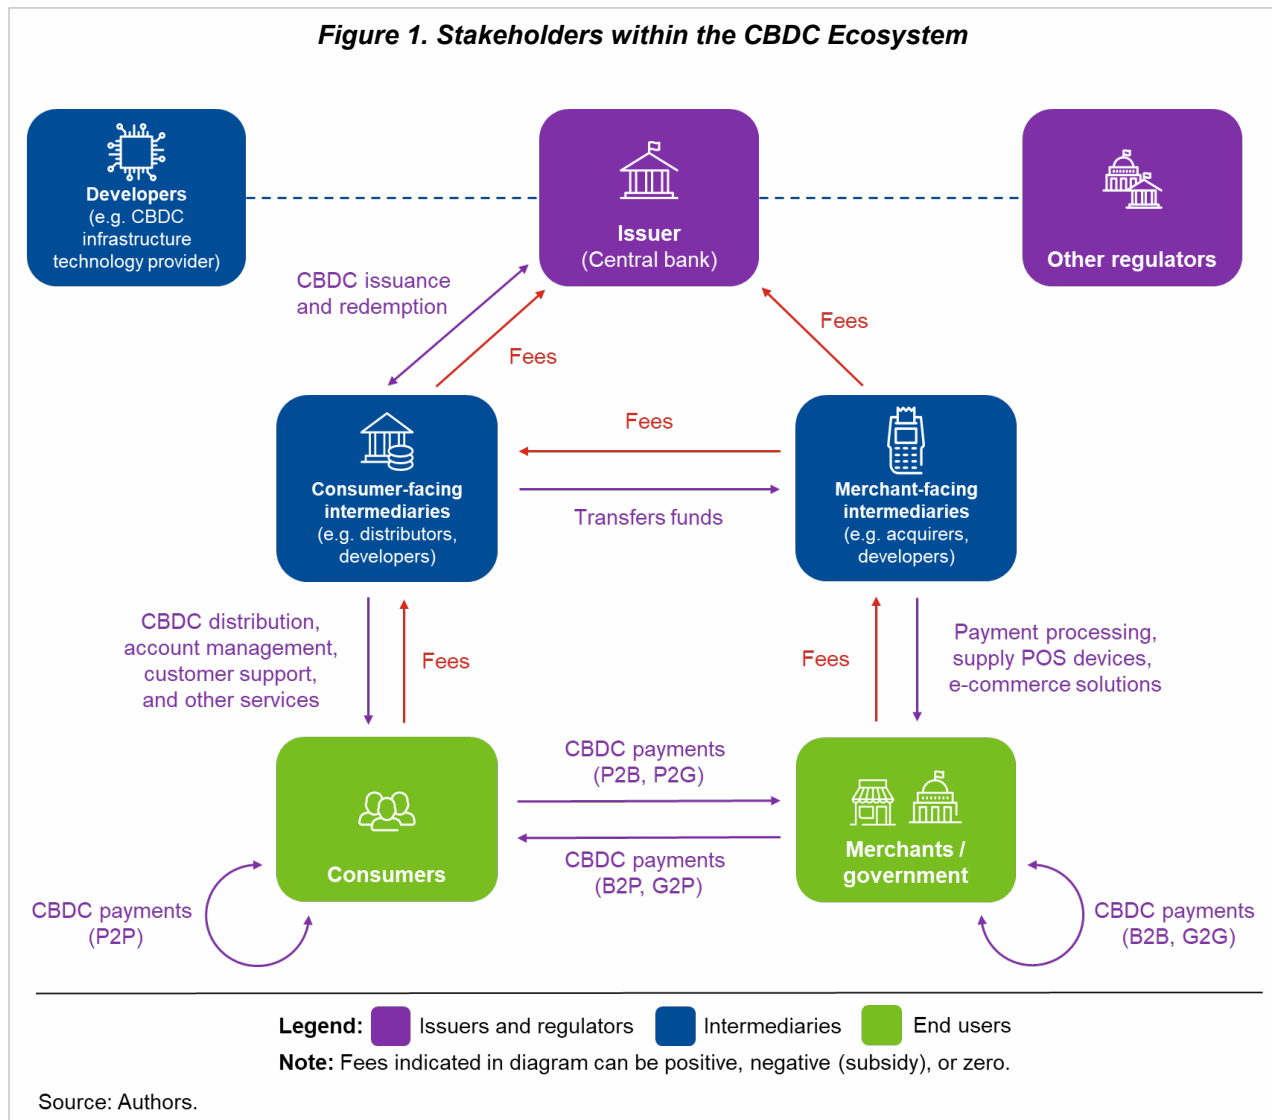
Figure 1. Stakeholders within the CBDC Ecosystem

Developers
(e.g. CBDC infrastructure technology provider)

Issuer
(Central bank)

Other regulators

CBDC issuance and redemption

Fees

Fees

Fees

Consumer-facing intermediaries
(e.g. distributors, developers)

Transfers funds

Merchant-facing intermediaries
(e.g. acquirers, developers)

CBDC distribution, account management, customer support, and other services

Fees

Fees

Payment processing, supply POS devices, e-commerce solutions

CBDC payments
(P2B, P2G)

Consumers

CBDC payments
(B2P, G2P)

Merchants / government

CBDC payments
(P2P)

CBDC payments
(B2B, G2G)

Legend: Issuers and regulators Intermediaries End users
Note: Fees indicated in diagram can be positive, negative (subsidy), or zero.

Source: Authors.